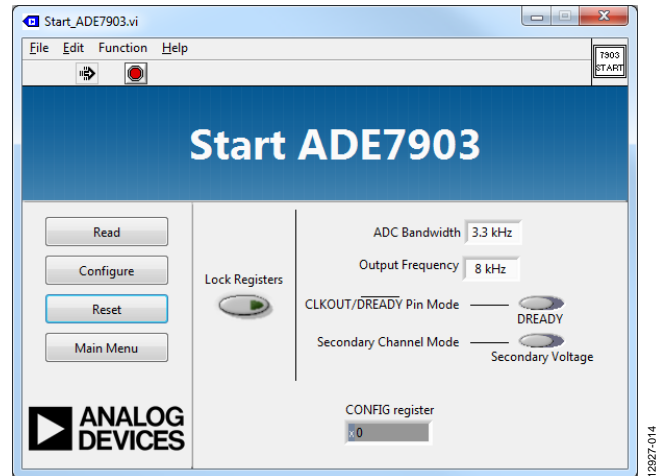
Start_ADE7903.vi

File Edit Function Help

7903 START

Start ADE7903

Read

Configure

Reset

Main Menu

Lock Registers

ADC Bandwidth 3.3 kHz

Output Frequency 8 kHz

CLKOUT/$\overline{\text{DREADY}}$ Pin Mode

DREADY

Secondary Channel Mode

Secondary Voltage

CONFIG register

x 0

ANALOG DEVICES

12927-014